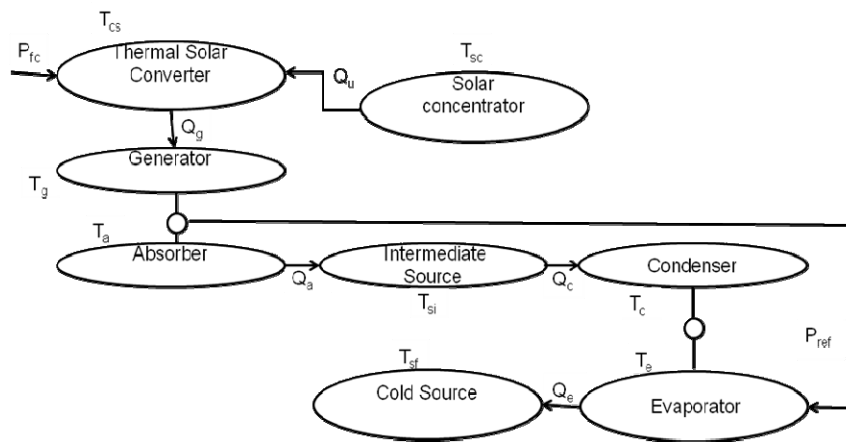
$T_{cs}$

$P_{fc}$

Thermal Solar Converter

$T_{sc}$

$Q_u$

Solar concentrator

$Q_g$

Generator

$T_g$

$T_a$

Absorber

$Q_a$

Intermediate Source

$T_{si}$

$Q_c$

Condenser

$T_c$

$P_{ref}$

$T_{sf}$

$T_e$

Cold Source

$Q_e$

Evaporator